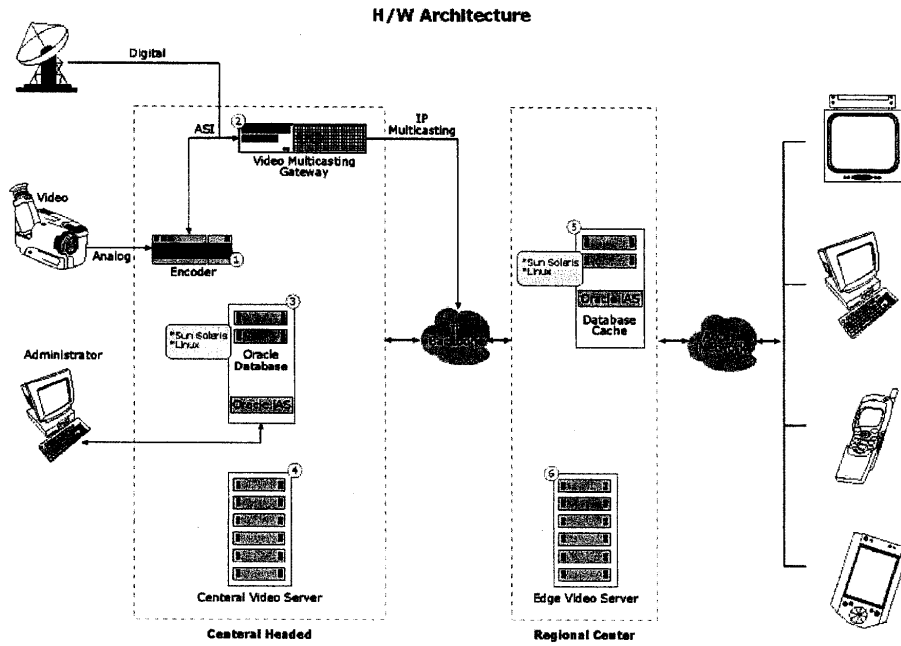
H/W Architecture

Digital

ASI

② Video Multicasting Gateway

IP Multicasting

Video

Analog

Encoder ①

③

*Sun Solaris
*Linux

Oracle Database

OracleAS

Administrator

④

Centeral Video Server

Centeral Headed

⑤

*Sun Solaris
*Linux

OracleAS

Database Cache

⑥

Edge Video Server

Regional Center